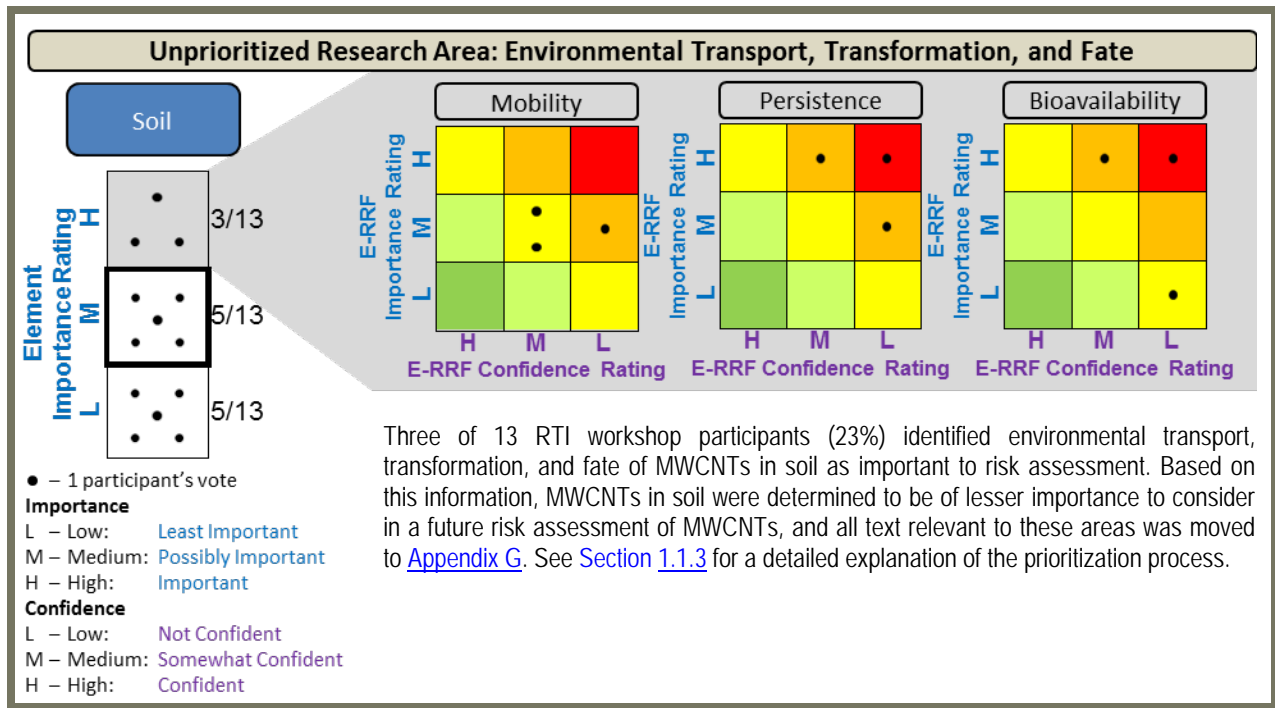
Unprioritized Research Area: Environmental Transport, Transformation, and Fate

Soil

Element Importance Rating

H 3/13

M 5/13

L 5/13

Mobility

E-RRF Importance Rating

H

M

L

H M L

E-RRF Confidence Rating

Persistence

E-RRF Importance Rating

H

M

L

H M L

E-RRF Confidence Rating

Bioavailability

E-RRF Importance Rating

H

M

L

H M L

E-RRF Confidence Rating

• – 1 participant's vote

Importance

L – Low: Least Important

M – Medium: Possibly Important

H – High: Important

Confidence

L – Low: Not Confident

M – Medium: Somewhat Confident

H – High: Confident

Three of 13 RTI workshop participants (23%) identified environmental transport, transformation, and fate of MWCNTs in soil as important to risk assessment. Based on this information, MWCNTs in soil were determined to be of lesser importance to consider in a future risk assessment of MWCNTs, and all text relevant to these areas was moved to Appendix G. See Section 1.1.3 for a detailed explanation of the prioritization process.